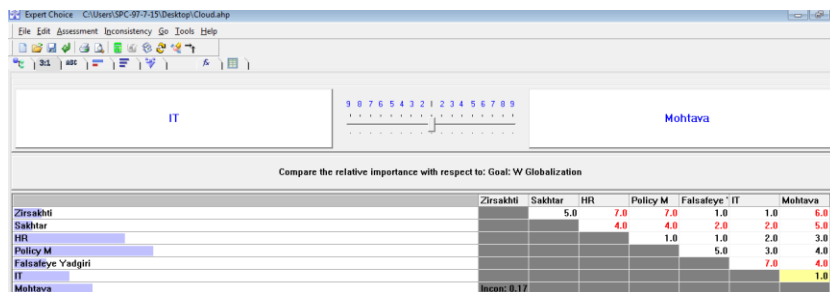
Expert Choice C:\Users\SPC-97-7-15\Desktop\Cloud.ahp

File Edit Assessment Inconsistency Go Tools Help

3:1 ABC

IT

9 8 7 6 5 4 3 2 1 2 3 4 5 6 7 8 9

Mohtava

Compare the relative importance with respect to: Goal: W Globalization

| | Zirsakhti | Sakhtar | HR | Policy M | Falsafeye Y | IT | Mohtava |
|---|---|---|---|---|---|---|---|
| Zirsakhti | | 5.0 | 7.0 | 7.0 | 1.0 | 1.0 | 6.0 |
| Sakhtar | | | 4.0 | 4.0 | 2.0 | 2.0 | 5.0 |
| HR | | | | 1.0 | 1.0 | 2.0 | 3.0 |
| Policy M | | | | | 5.0 | 3.0 | 4.0 |
| Falsafeye Yadgiri | | | | | | 7.0 | 4.0 |
| IT | | | | | | | 1.0 |
| Mohtava | Incon: 0.17 | | | | | | |